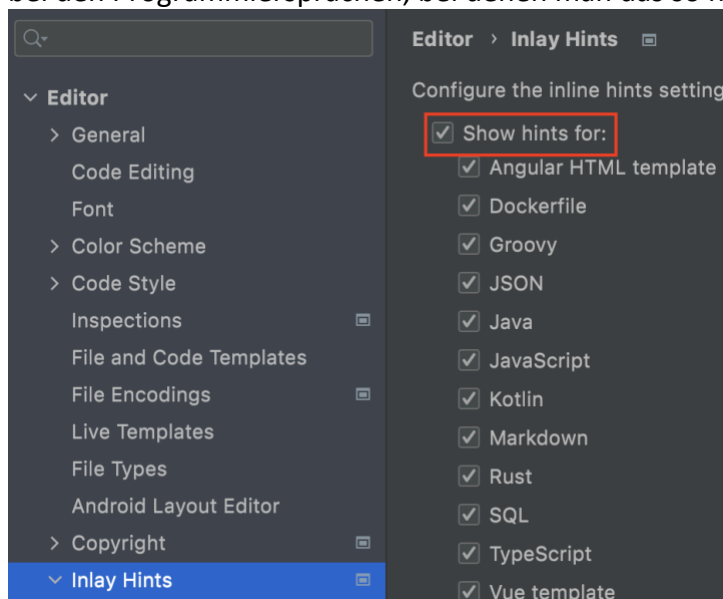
Editor

General

Code Editing

Font

Color Scheme

Code Style

Inspections

File and Code Templates

File Encodings

Live Templates

File Types

Android Layout Editor

Copyright

Inlay Hints

Editor › Inlay Hints

Configure the inline hints setting

Show hints for:

Angular HTML template

Dockerfile

Groovy

JSON

Java

JavaScript

Kotlin

Markdown

Rust

SQL

TypeScript

Vue template